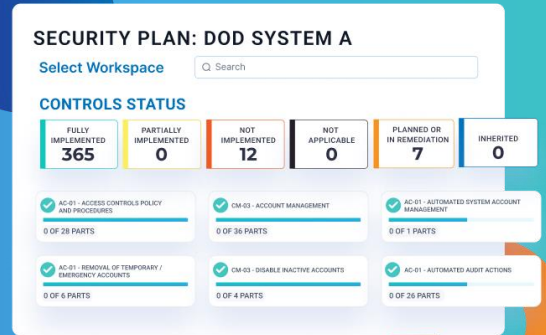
SECURITY PLAN: DOD SYSTEM A

Select Workspace

Search

CONTROLS STATUS

| FULLY IMPLEMENTED 365 | PARTIALLY IMPLEMENTED 0 | NOT IMPLEMENTED 12 | NOT APPLICABLE 0 | PLANNED OR IN REMEDIATION 7 | INHERITED 0 |
|---|---|---|---|---|---|

AC-01 - ACCESS CONTROLS POLICY AND PROCEDURES
0 OF 28 PARTS

CM-03 - ACCOUNT MANAGEMENT
0 OF 36 PARTS

AC-01 - AUTOMATED SYSTEM ACCOUNT MANAGEMENT
0 OF 1 PARTS

AC-01 - REMOVAL OF TEMPORARY / EMERGENCY ACCOUNTS
0 OF 6 PARTS

CM-03 - DISABLE INACTIVE ACCOUNTS
0 OF 4 PARTS

AC-01 - AUTOMATED AUDIT ACTIONS
0 OF 26 PARTS